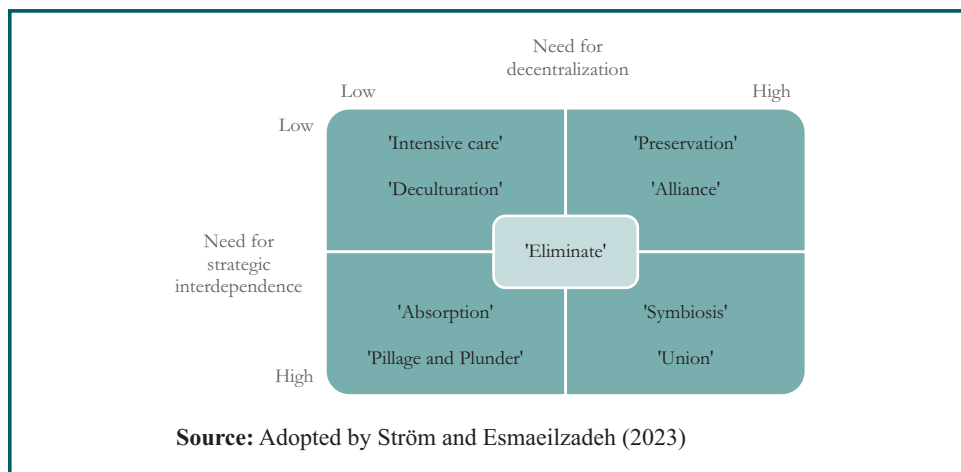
Need for decentralization

Low

High

Low

'Intensive care'

'Deculturation'

'Preservation'

'Alliance'

Need for strategic interdependence

'Eliminate'

'Absorption'

'Pillage and Plunder'

'Symbiosis'

'Union'

High

**Source:** Adopted by Ström and Esmaeilzadeh (2023)